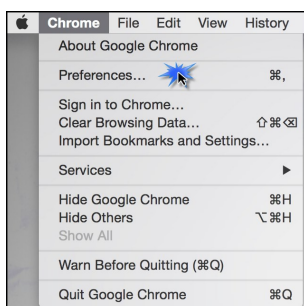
Chrome File Edit View History

About Google Chrome

Preferences... ⌘,

Sign in to Chrome...
Clear Browsing Data... ⇧⌘⌫
Import Bookmarks and Settings...

Services ▶

Hide Google Chrome ⌘H
Hide Others ⌥⌘H
Show All

Warn Before Quitting (⌘Q)

Quit Google Chrome ⌘Q